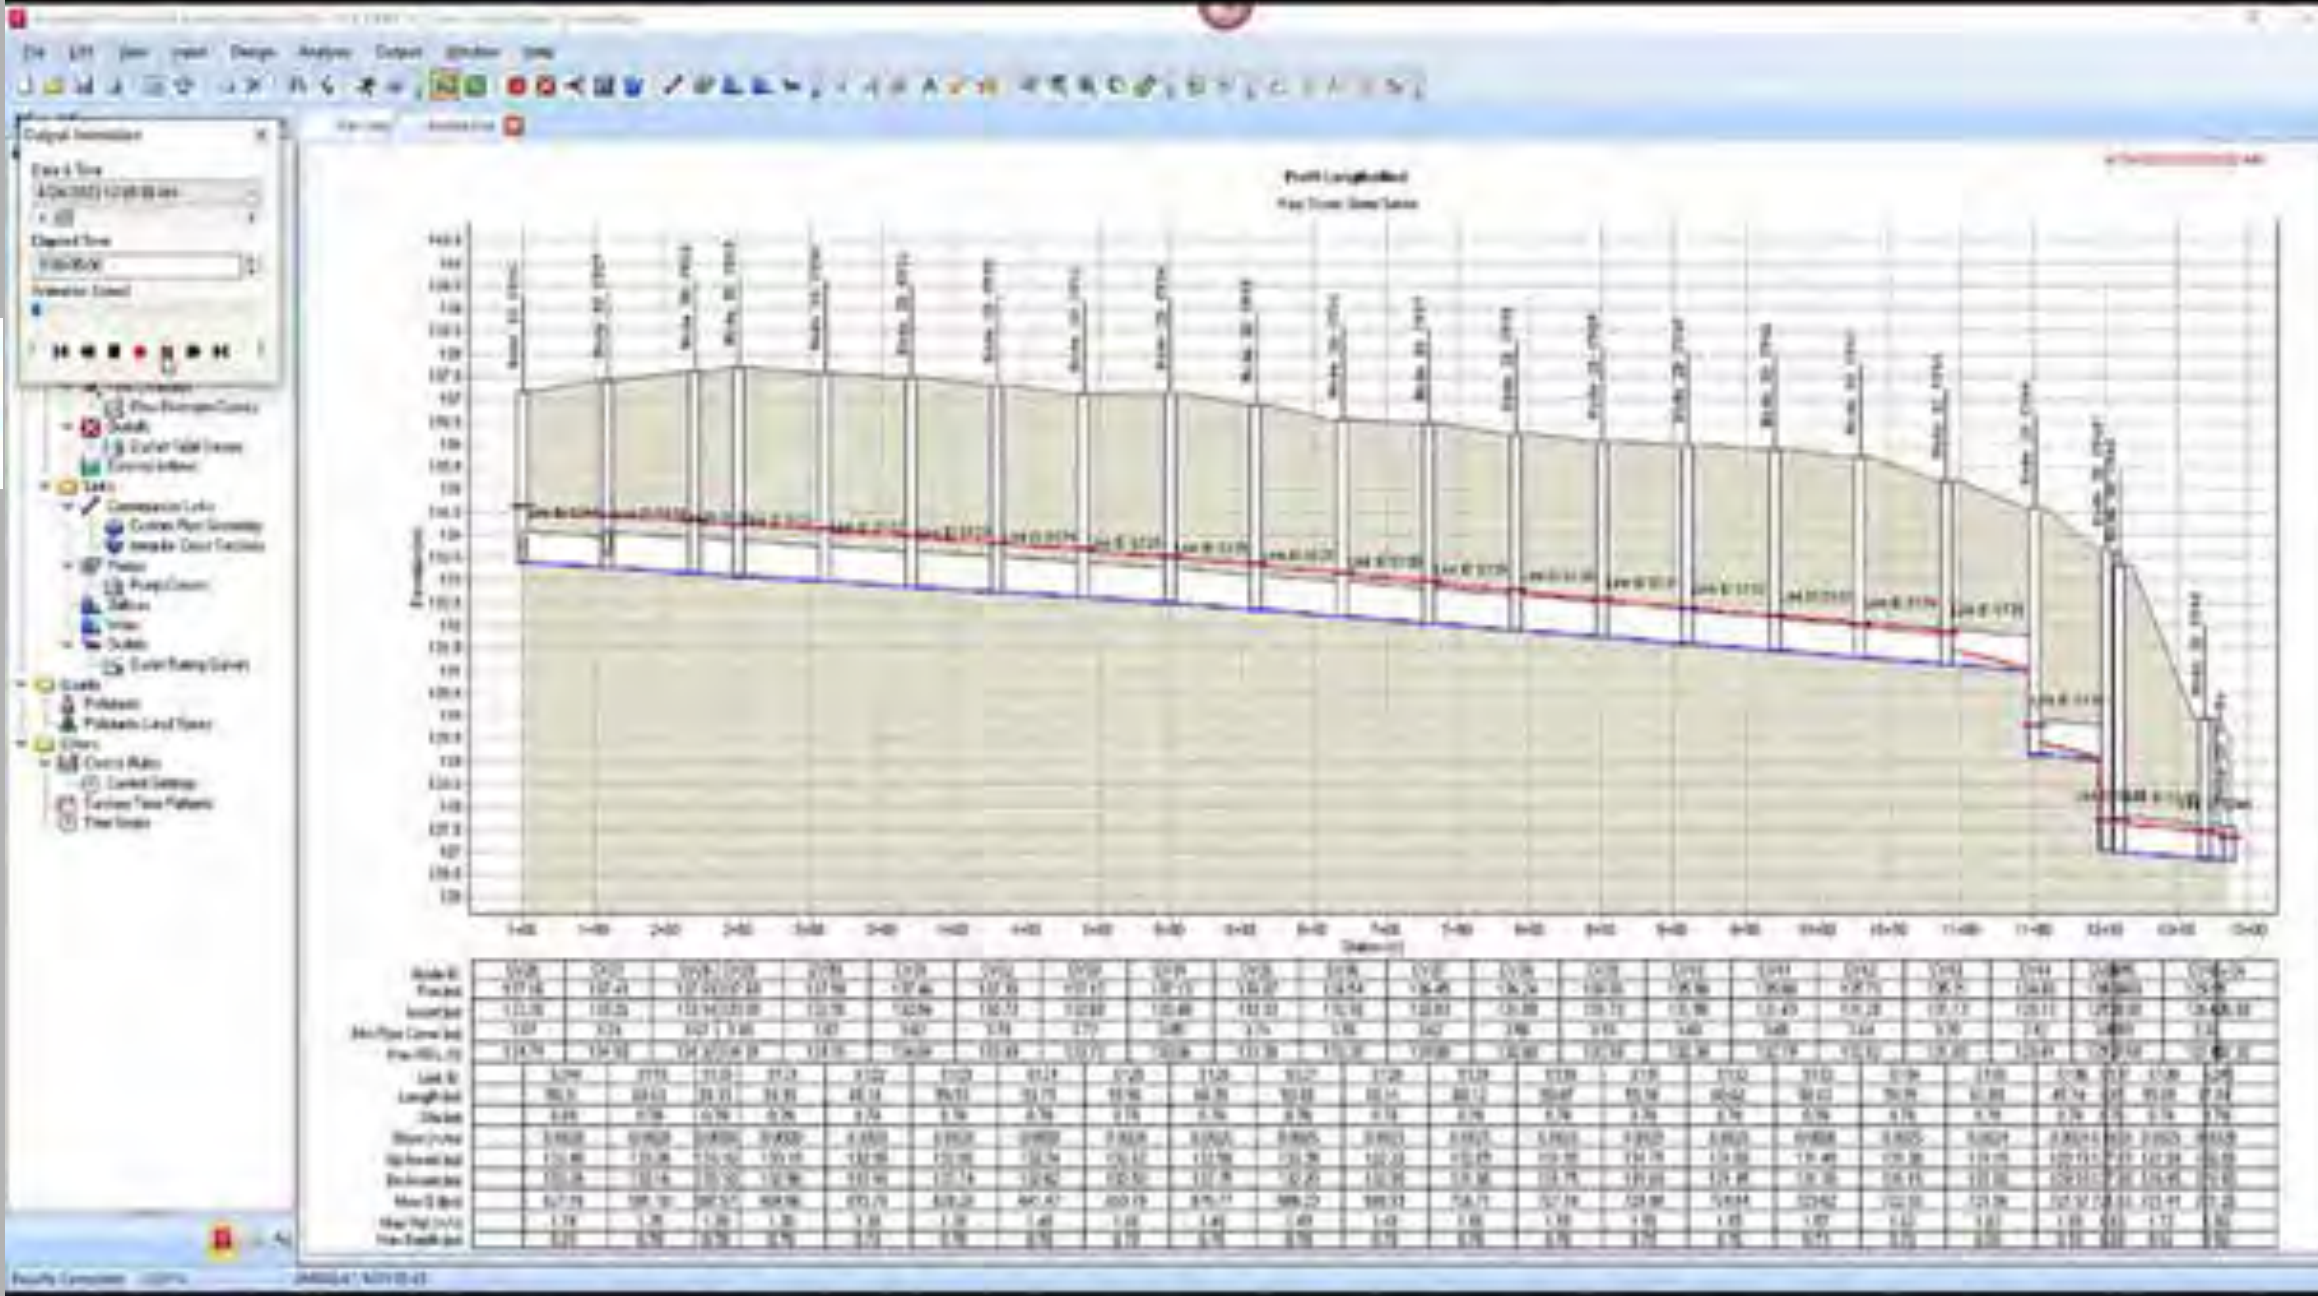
File Edit View Input Design Analysis Output Window Help

Output Animation
Date & Time
Elapsed Time
Animation Speed

Profile Longitudinal

Pipe Rating Curves
Outlets
Outlet Tidal Curves
Links
Conveyance Links
Custom Pipe Geometry
Irregular Cross Sections
Pumps
Pump Curves
Inlets
Outlets
Outlet Rating Curves
Quality
Pollutants
Pollutants Land Uses
Others
Control Rules
Control Settings
Time Patterns
Time Series

Elevation
Station

1+00 1+50 2+00 2+50 3+00 3+50 4+00 4+50 5+00 5+50 6+00 6+50 7+00 7+50 8+00 8+50 9+00 9+50 10+00 10+50 11+00 11+50 12+00 12+50 13+00

Node ID
Rim Elev
Invert Elev
Min Pipe Cover
Max HGL
Link ID
Length
Diameter
Slope
Up Invert Elev
Dn Invert Elev
Max Q
Max Vel
Max Depth/Dia

Results Computed